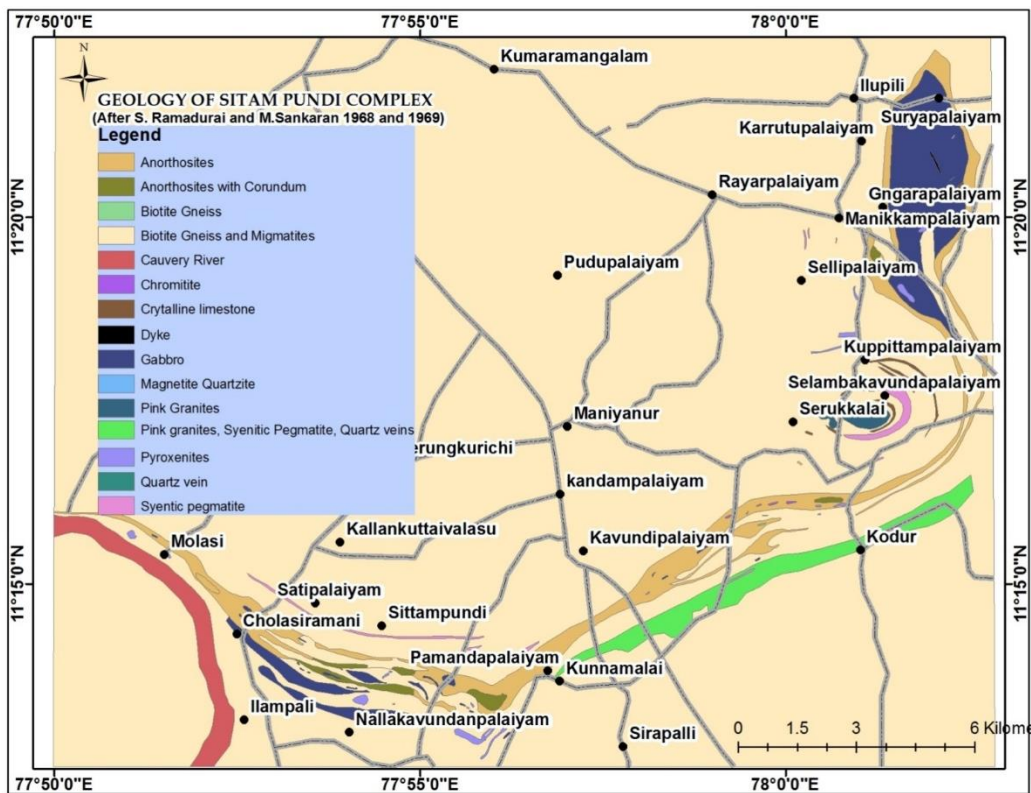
77°50'0"E
77°55'0"E
78°0'0"E
N
GEOLOGY OF SITAM PUNDI COMPLEX
(After S. Ramadurai and M.Sankaran 1968 and 1969)
Legend
Anorthosites
Anorthosites with Corundum
Biotite Gneiss
Biotite Gneiss and Migmatites
Cauvery River
Chromitite
Crytalline limestone
Dyke
Gabbro
Magnetite Quartzite
Pink Granites
Pink granites, Syenitic Pegmatite, Quartz veins
Pyroxenites
Quartz vein
Syentic pegmatite
Kumaramangalam
Ilupili
Suryapalaiyam
Karrutupalaiyam
Rayarpalaiyam
Gngarapalaiyam
Manikkampalaiyam
Pudupalaiyam
Sellipalaiyam
Kuppittampalaiyam
Selambakavundapalaiyam
Serukkalai
Maniyanur
erungkurichi
kandampalaiyam
Kallankuttaivalasu
Kavundipalaiyam
Kodur
Molasi
Satipalaiyam
Sittampundi
Cholasiramani
Pamandapalaiyam
Kunnamalai
Ilampali
Nallakavundanpalaiyam
Sirapalli
0
1.5
3
6 Kilome
11°20'0"N
11°15'0"N
11°20'0"N
11°15'0"N
77°50'0"E
77°55'0"E
78°0'0"E